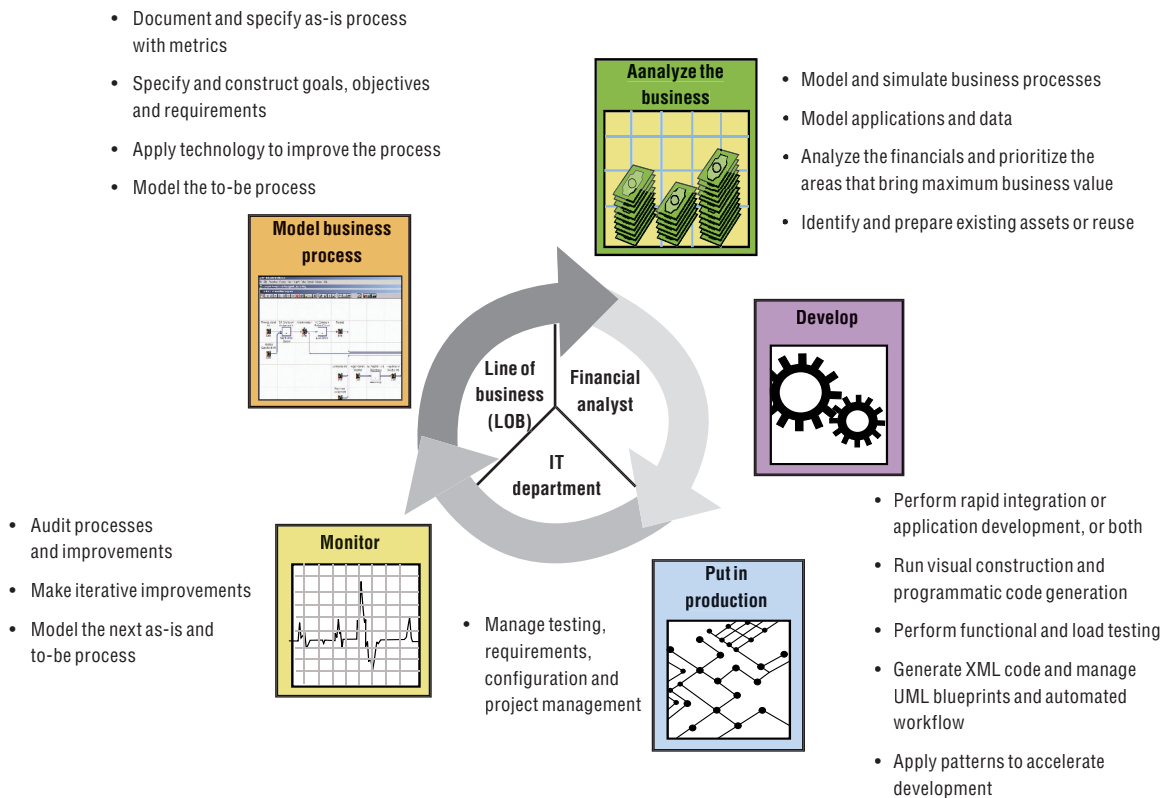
• Document and specify as-is process with metrics
• Specify and construct goals, objectives and requirements
• Apply technology to improve the process
• Model the to-be process

Model business process

Aanalyze the business

• Model and simulate business processes
• Model applications and data
• Analyze the financials and prioritize the areas that bring maximum business value
• Identify and prepare existing assets or reuse

Develop

Line of business (LOB)

Financial analyst

IT department

• Perform rapid integration or application development, or both
• Run visual construction and programmatic code generation
• Perform functional and load testing
• Generate XML code and manage UML blueprints and automated workflow
• Apply patterns to accelerate development

Put in production

• Manage testing, requirements, configuration and project management

Monitor

• Audit processes and improvements
• Make iterative improvements
• Model the next as-is and to-be process